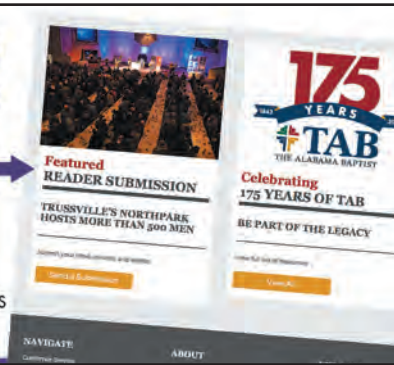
Featured
READER SUBMISSION

TRUSSVILLE'S NORTHPARK HOSTS MORE THAN 500 MEN

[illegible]

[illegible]

175 YEARS
1843
TAB
THE ALABAMA BAPTIST

Celebrating
175 YEARS OF TAB

BE PART OF THE LEGACY

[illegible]

View All

NAVIGATE

ABOUT